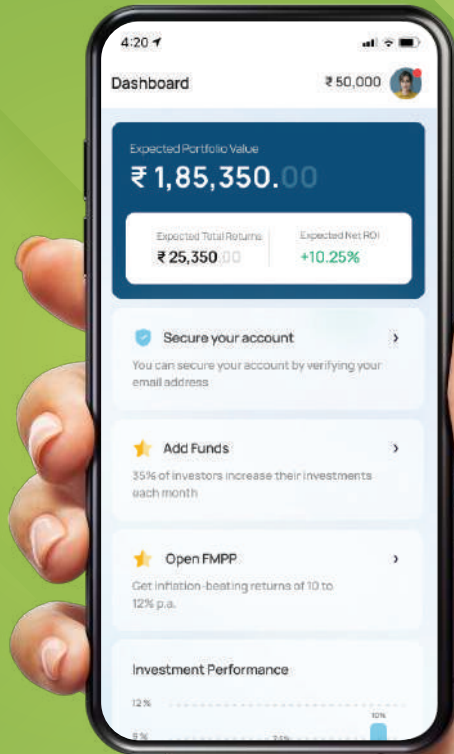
4:20

Dashboard

₹ 50,000

Expected Portfolio Value

₹ 1,85,350.00

Expected Total Returns

₹ 25,350.00

Expected Net ROI

+10.25%

Secure your account

You can secure your account by verifying your email address

Add Funds

35% of investors increase their investments each month

Open FMPP

Get inflation-beating returns of 10 to 12% p.a.

Investment Performance

12 %

10%

9 %

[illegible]